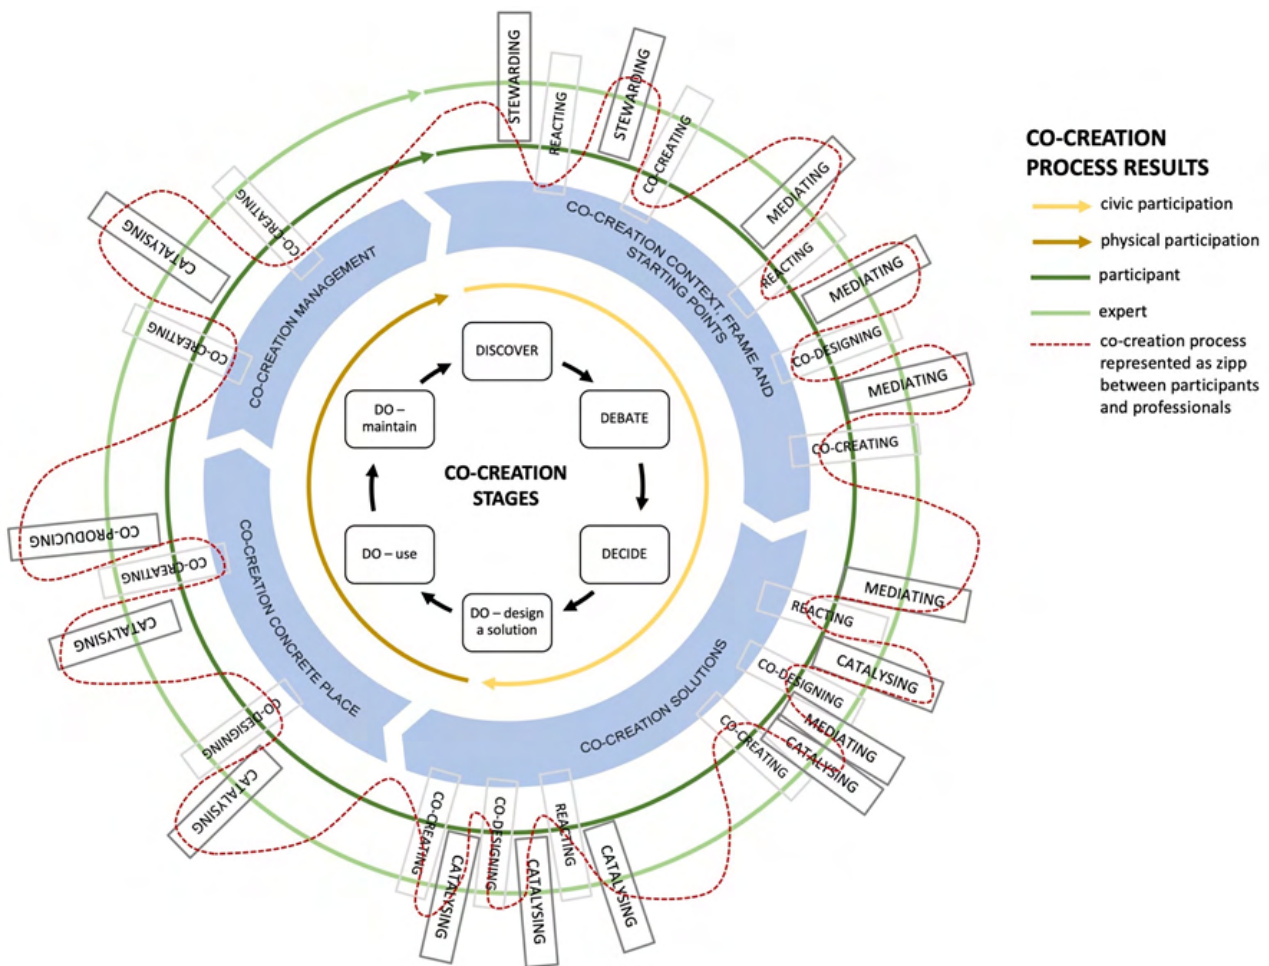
CO-CREATION PROCESS RESULTS
civic participation
physical participation
participant
expert
co-creation process represented as zipp between participants and professionals

CO-CREATION STAGES
DISCOVER
DEBATE
DECIDE
DO – design a solution
DO – use
DO – maintain

CO-CREATION CONTEXT, FRAME AND STARTING POINTS
CO-CREATION SOLUTIONS
CO-CREATION CONCRETE PLACE
CO-CREATION MANAGEMENT

STEWARDING
REACTING
STEWARDING
CO-CREATING
MEDIATING
REACTING
MEDIATING
CO-DESIGNING
MEDIATING
CO-CREATING
MEDIATING
REACTING
CATALYSING
CO-DESIGNING
MEDIATING
CO-CREATING
CATALYSING
CATALYSING
REACTING
CATALYSING
CO-DESIGNING
CATALYSING
CO-CREATING
CATALYSING
CO-DESIGNING
CATALYSING
CO-CREATING
CO-PRODUCING
CO-CREATING
CATALYSING
CO-CREATING